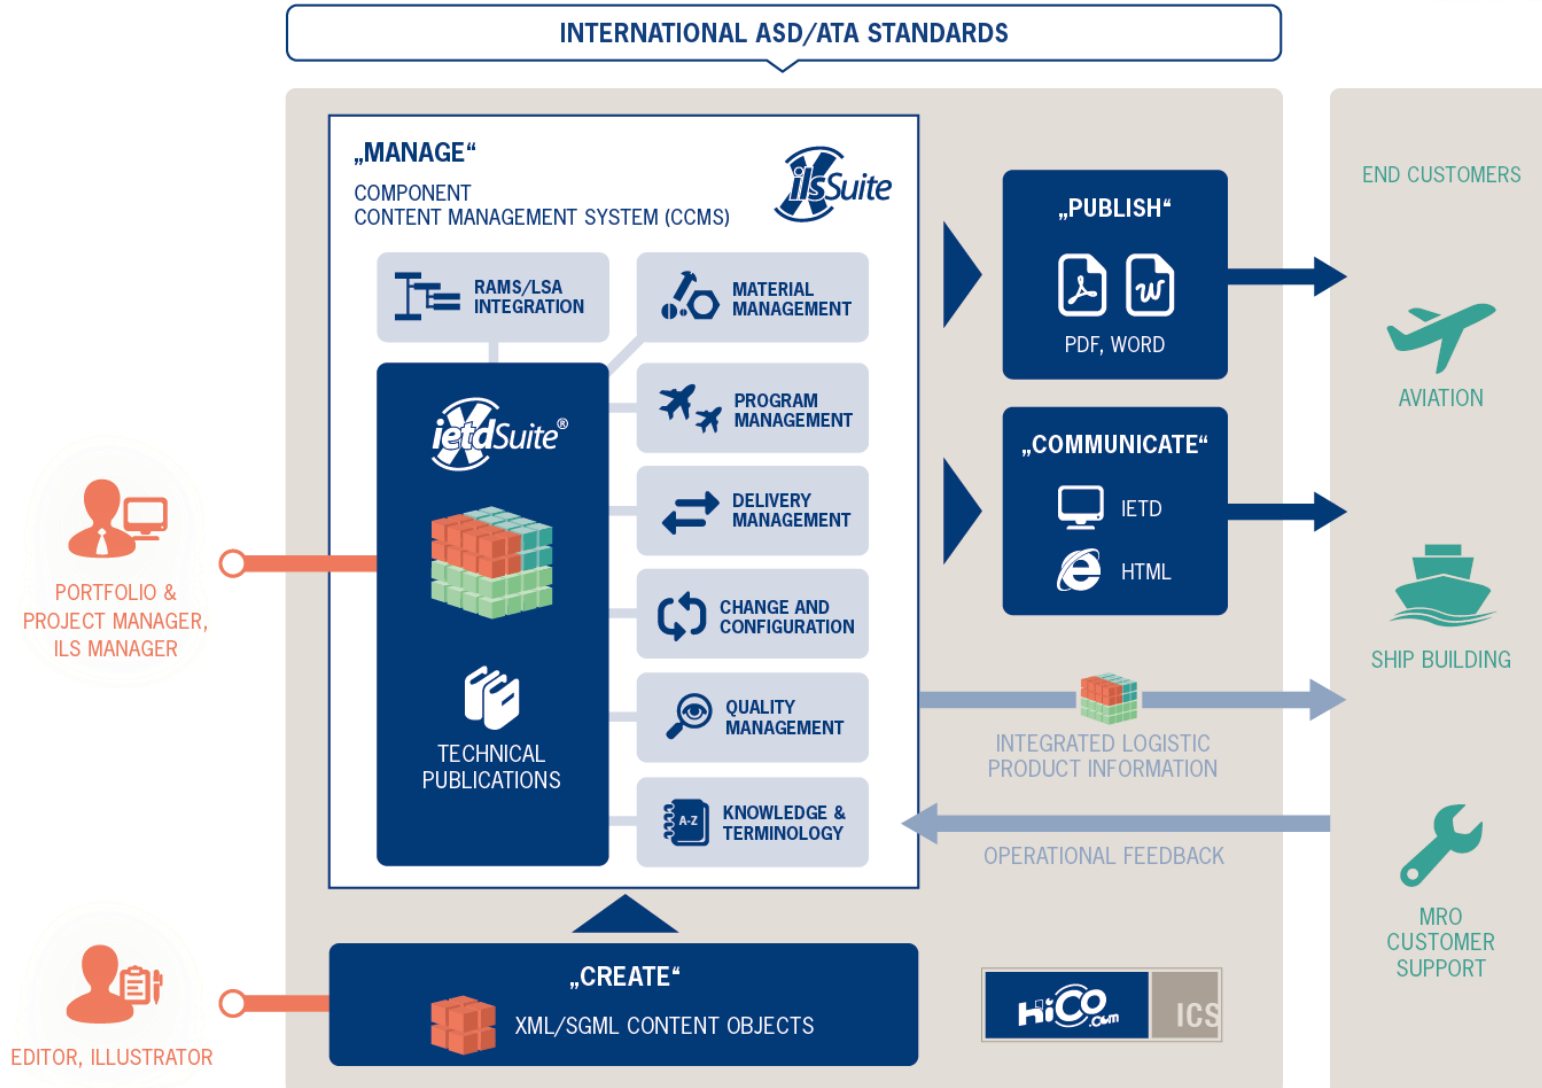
INTERNATIONAL ASD/ATA STANDARDS

„MANAGE“

COMPONENT
CONTENT MANAGEMENT SYSTEM (CCMS)

ilsSuite

RAMS/LSA INTEGRATION

MATERIAL MANAGEMENT

ietdSuite®

PROGRAM MANAGEMENT

DELIVERY MANAGEMENT

CHANGE AND CONFIGURATION

QUALITY MANAGEMENT

KNOWLEDGE & TERMINOLOGY

A-Z

TECHNICAL PUBLICATIONS

„PUBLISH“

PDF, WORD

„COMMUNICATE“

IETD

HTML

END CUSTOMERS

AVIATION

SHIP BUILDING

MRO CUSTOMER SUPPORT

INTEGRATED LOGISTIC PRODUCT INFORMATION

OPERATIONAL FEEDBACK

PORTFOLIO & PROJECT MANAGER, ILS MANAGER

„CREATE“

XML/SGML CONTENT OBJECTS

EDITOR, ILLUSTRATOR

HiCO.com

ICS